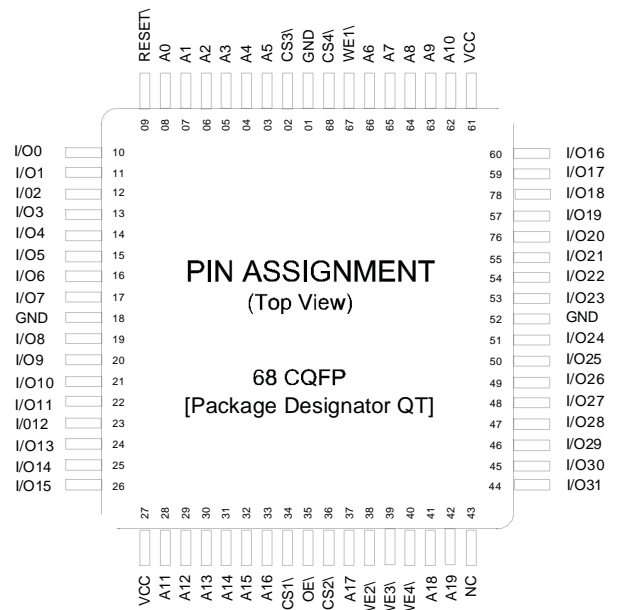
RESET\ A0 A1 A2 A3 A4 A5 CS3\ GND CS4\ WE1\ A6 A7 A8 A9 A10 VCC

09 08 07 06 05 04 03 02 01 68 67 66 65 64 63 62 61

I/O0 10
I/O1 11
I/02 12
I/O3 13
I/O4 14
I/O5 15
I/O6 16
I/O7 17
GND 18
I/O8 19
I/O9 20
I/O10 21
I/O11 22
I/012 23
I/O13 24
I/O14 25
I/O15 26

60 I/O16
59 I/O17
78 I/O18
57 I/O19
76 I/O20
55 I/O21
54 I/O22
53 I/O23
52 GND
51 I/O24
50 I/O25
49 I/O26
48 I/O27
47 I/O28
46 I/O29
45 I/O30
44 I/O31

PIN ASSIGNMENT
(Top View)

68 CQFP
[Package Designator QT]

27 28 29 30 31 32 33 34 35 36 37 38 39 40 41 42 43

VCC A11 A12 A13 A14 A15 A16 CS1\ OE\ CS2\ A17 WE2\ WE3\ WE4\ A18 A19 NC